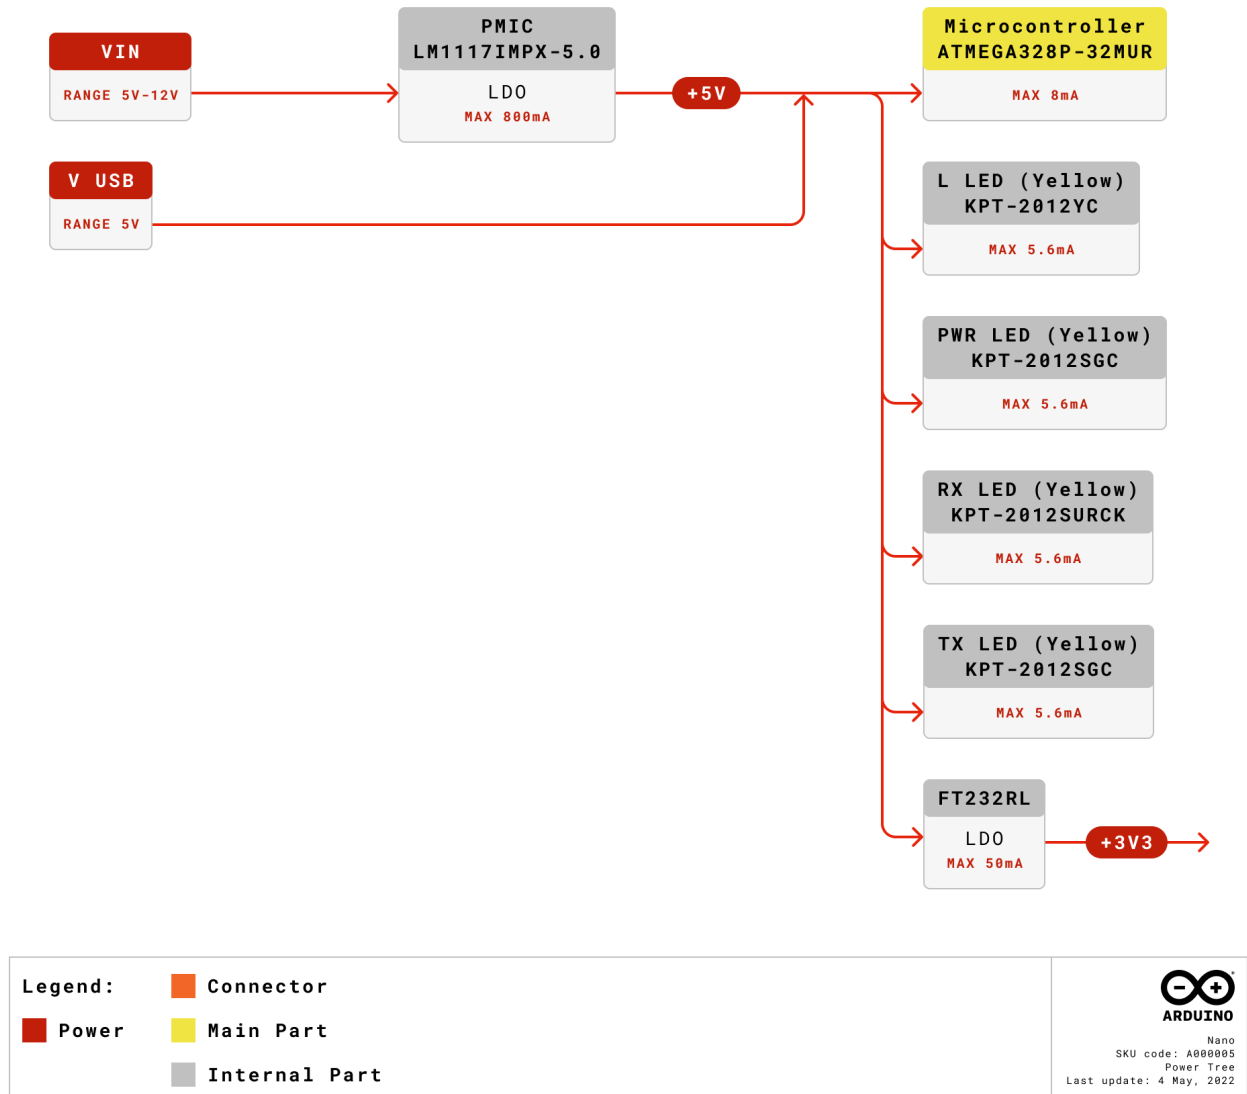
VIN

RANGE 5V-12V

V USB

RANGE 5V

PMIC
LM1117IMPX-5.0

LDO
MAX 800mA

+5V

Microcontroller
ATMEGA328P-32MUR

MAX 8mA

L LED (Yellow)
KPT-2012YC

MAX 5.6mA

PWR LED (Yellow)
KPT-2012SGC

MAX 5.6mA

RX LED (Yellow)
KPT-2012SURCK

MAX 5.6mA

TX LED (Yellow)
KPT-2012SGC

MAX 5.6mA

FT232RL

LDO
MAX 50mA

+3V3

Legend:

Power

Connector

Main Part

Internal Part

ARDUINO

Nano
SKU code: A000005
Power Tree
Last update: 4 May, 2022